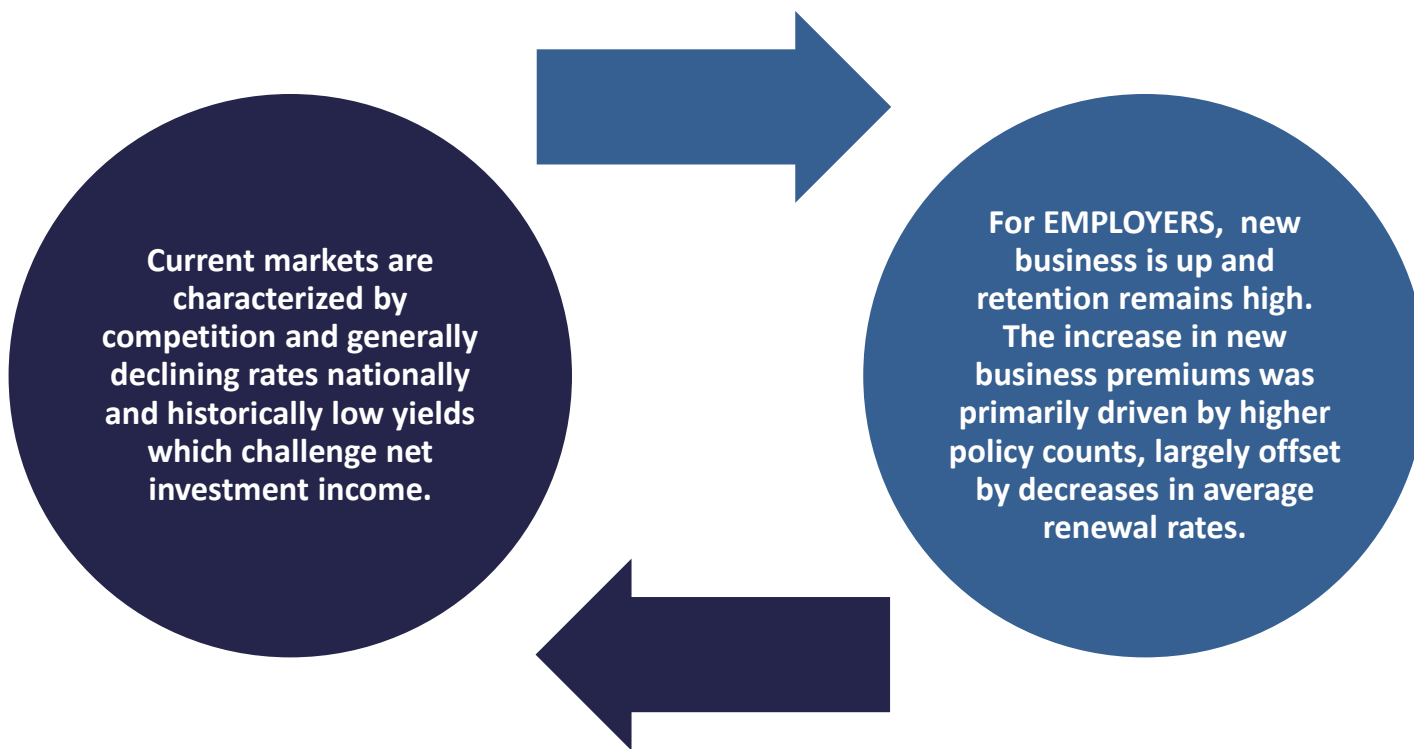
Current markets are characterized by competition and generally declining rates nationally and historically low yields which challenge net investment income.

For EMPLOYERS,  new business is up and retention remains high. The increase in new business premiums was primarily driven by higher policy counts, largely offset by decreases in average renewal rates.